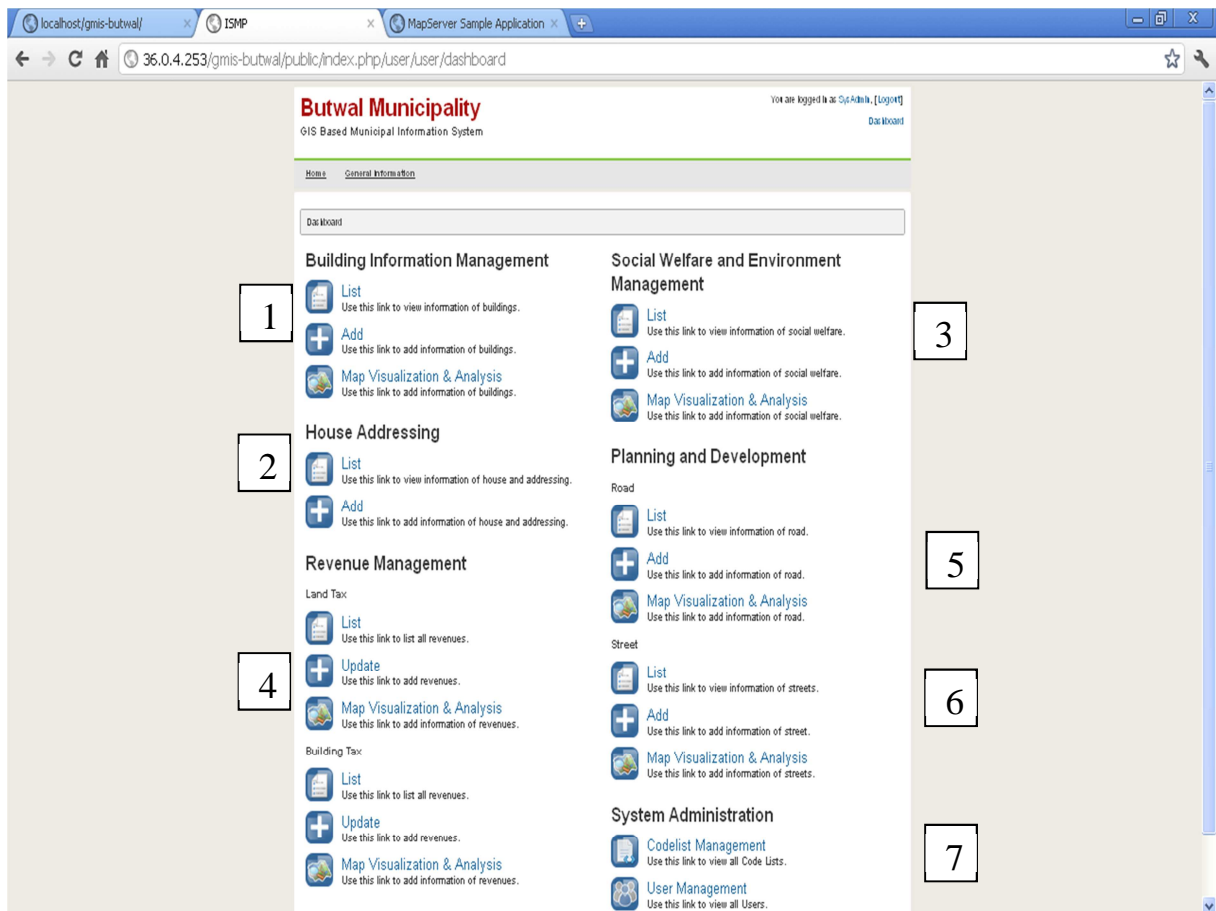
localhost/gmis-butwal/ × ISMP × MapServer Sample Application ×

36.0.4.253/gmis-butwal/public/index.php/user/user/dashboard

Butwal Municipality
GIS Based Municipal Information System

You are logged in as SysAdmin, [Logout]
Dashboard

Home General Information

Dashboard

Building Information Management
1
List
Use this link to view information of buildings.
Add
Use this link to add information of buildings.
Map Visualization & Analysis
Use this link to add information of buildings.

House Addressing
2
List
Use this link to view information of house and addressing.
Add
Use this link to add information of house and addressing.

Revenue Management
Land Tax
List
Use this link to list all revenues.
4
Update
Use this link to add revenues.
Map Visualization & Analysis
Use this link to add information of revenues.
Building Tax
List
Use this link to list all revenues.
Update
Use this link to add revenues.
Map Visualization & Analysis
Use this link to add information of revenues.

Social Welfare and Environment Management
3
List
Use this link to view information of social welfare.
Add
Use this link to add information of social welfare.
Map Visualization & Analysis
Use this link to add information of social welfare.

Planning and Development
Road
5
List
Use this link to view information of road.
Add
Use this link to add information of road.
Map Visualization & Analysis
Use this link to add information of road.
Street
6
List
Use this link to view information of streets.
Add
Use this link to add information of street.
Map Visualization & Analysis
Use this link to add information of streets.

System Administration
7
Codelist Management
Use this link to view all Code Lists.
User Management
Use this link to view all Users.